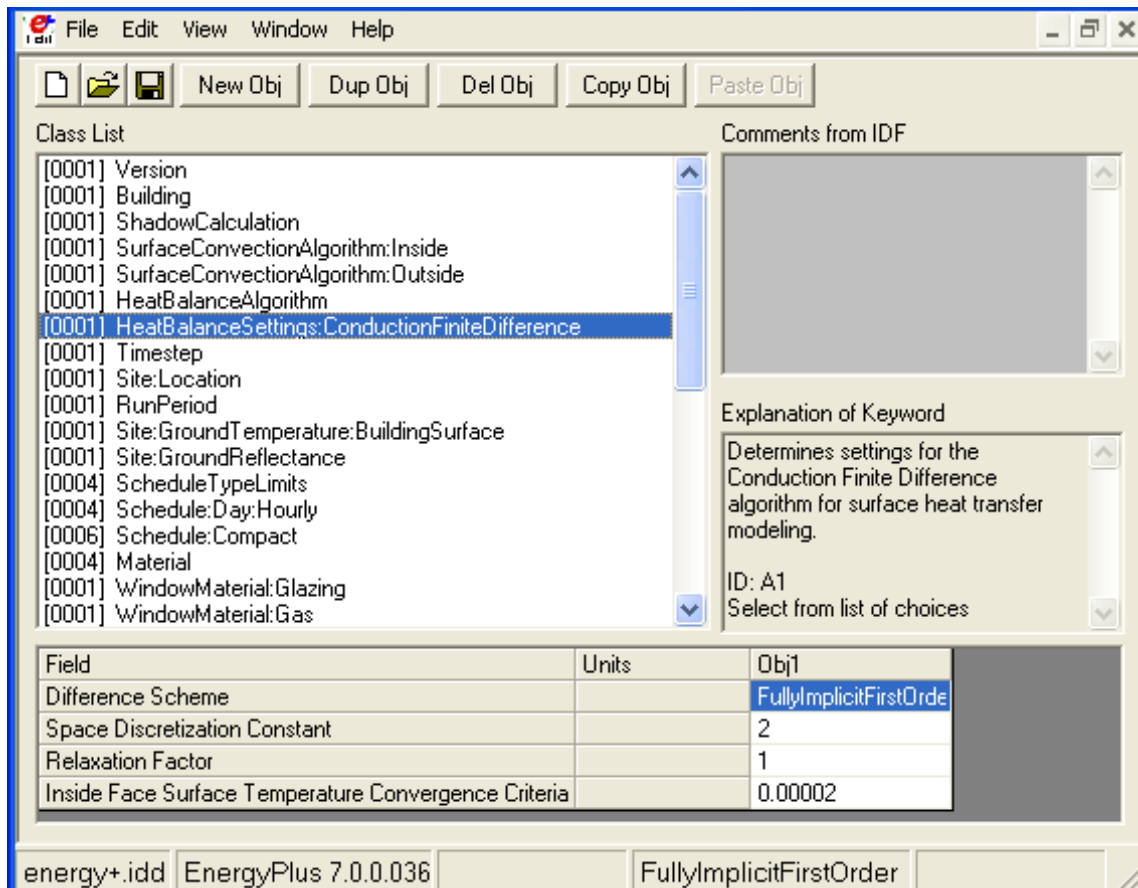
File Edit View Window Help

New Obj Dup Obj Del Obj Copy Obj Paste Obj

Class List

[0001] Version
[0001] Building
[0001] ShadowCalculation
[0001] SurfaceConvectionAlgorithm:Inside
[0001] SurfaceConvectionAlgorithm:Outside
[0001] HeatBalanceAlgorithm
[0001] HeatBalanceSettings:ConductionFiniteDifference
[0001] Timestep
[0001] Site:Location
[0001] RunPeriod
[0001] Site:GroundTemperature:BuildingSurface
[0001] Site:GroundReflectance
[0004] ScheduleTypeLimits
[0004] Schedule:Day:Hourly
[0006] Schedule:Compact
[0004] Material
[0001] WindowMaterial:Glazing
[0001] WindowMaterial:Gas

Comments from IDF

Explanation of Keyword

Determines settings for the Conduction Finite Difference algorithm for surface heat transfer modeling.

ID: A1
Select from list of choices

| Field | Units | Obj1 |
|---|---|---|
| Difference Scheme | | FullyImplicitFirstOrde |
| Space Discretization Constant | | 2 |
| Relaxation Factor | | 1 |
| Inside Face Surface Temperature Convergence Criteria | | 0.00002 |

energy+.idd EnergyPlus 7.0.0.036 FullyImplicitFirstOrder